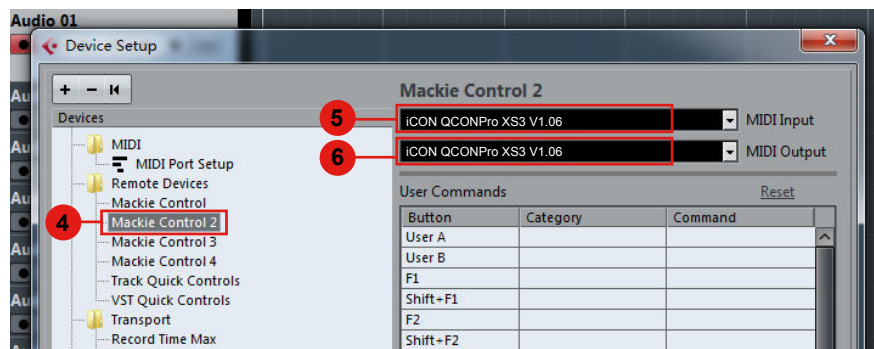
Audio 01

Device Setup

+ − ⏮

Devices

MIDI
MIDI Port Setup
Remote Devices
Mackie Control
Mackie Control 2
Mackie Control 3
Mackie Control 4
Track Quick Controls
VST Quick Controls
Transport
Record Time Max

4

Mackie Control 2

5

iCON QCONPro XS3 V1.06 MIDI Input

6

iCON QCONPro XS3 V1.06 MIDI Output

User Commands Reset

| Button | Category | Command |
|---|---|---|
| User A | | |
| User B | | |
| F1 | | |
| Shift+F1 | | |
| F2 | | |
| Shift+F2 | | |